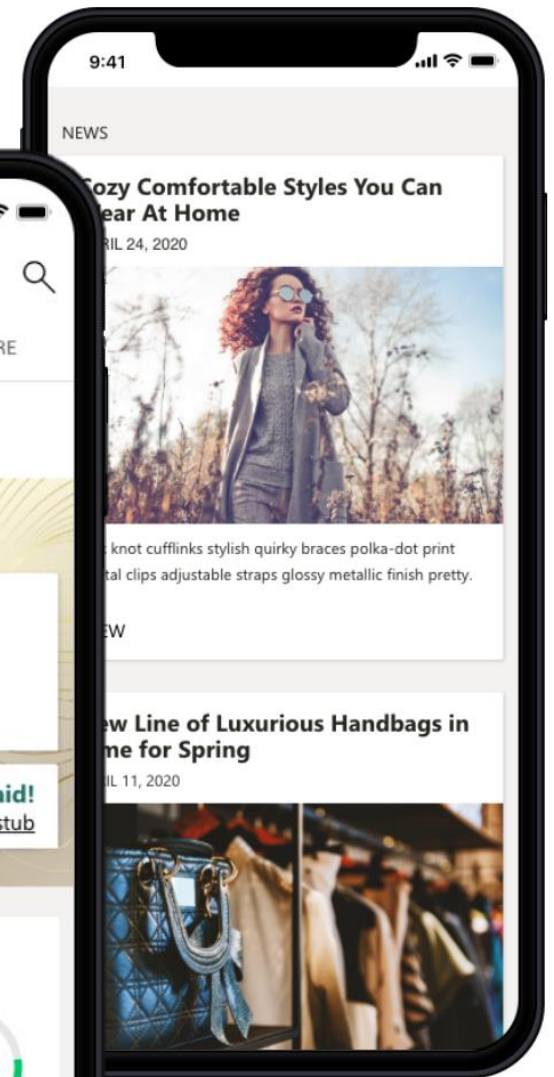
9:41

NEWS

ozy Comfortable Styles You Can ear At Home

RIL 24, 2020

knot cufflinks stylish quirky braces polka-dot print tal clips adjustable straps glossy metallic finish pretty.

EW

ew Line of Luxurious Handbags in me for Spring

IL 11, 2020

RE

aid!

stub